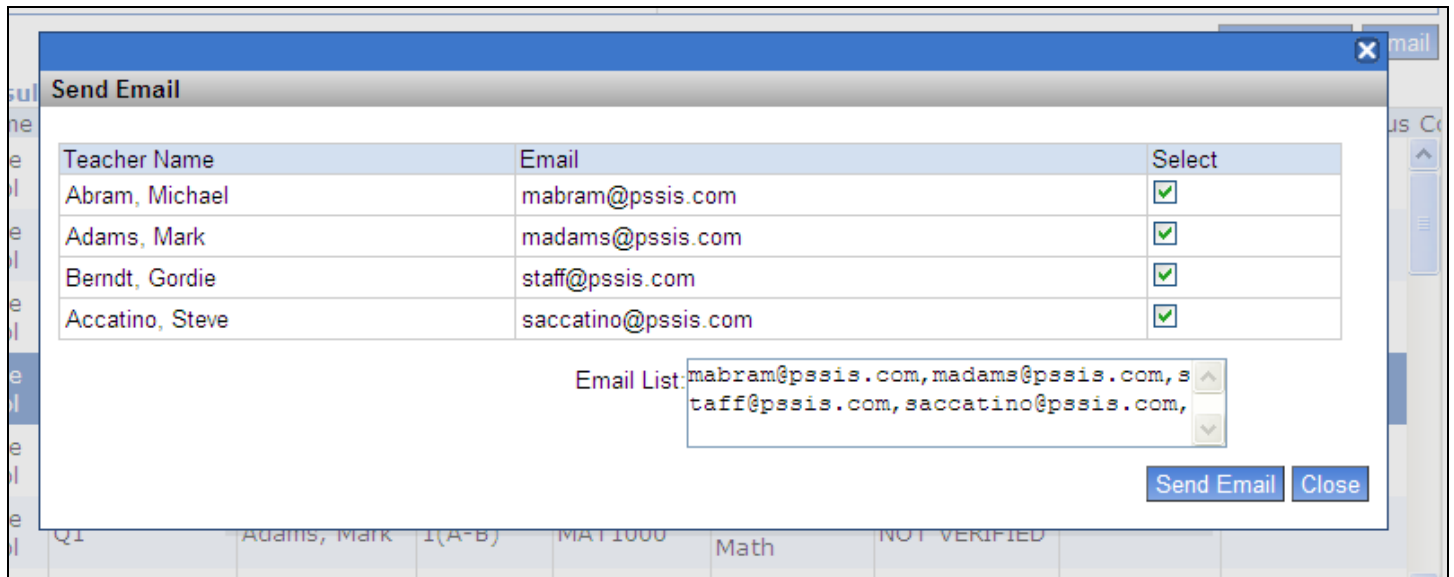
Send Email

| Teacher Name | Email | Select |
|---|---|---|
| Abram, Michael | mabram@pssis.com | ☑ |
| Adams, Mark | madams@pssis.com | ☑ |
| Berndt, Gordie | staff@pssis.com | ☑ |
| Accatino, Steve | saccatino@pssis.com | ☑ |

Email List: mabram@pssis.com,madams@pssis.com,staff@pssis.com,saccatino@pssis.com,

Send Email Close

mail
sul
ne
us Co
Q1 Adams, Mark 1(A-B) MAT1000 Math NOT VERIFIED